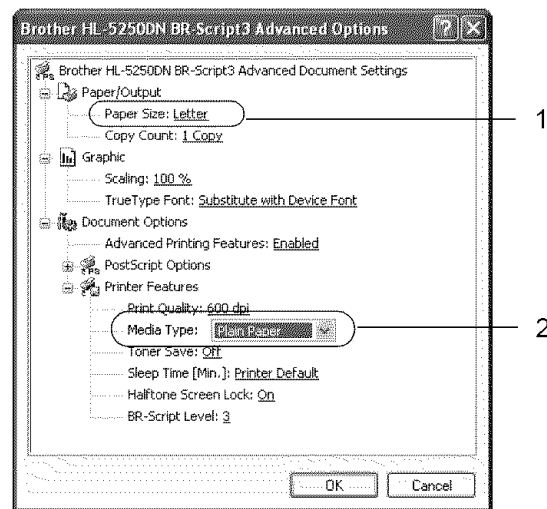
Brother HL-5250DN BR-Script3 Advanced Options

Brother HL-5250DN BR-Script3 Advanced Document Settings
Paper/Output
Paper Size: Letter
Copy Count: 1 Copy
Graphic
Scaling: 100 %
TrueType Font: Substitute with Device Font
Document Options
Advanced Printing Features: Enabled
PostScript Options
Printer Features
Print Quality: 600 dpi
Media Type: Plain Paper
Toner Save: Off
Sleep Time [Min.]: Printer Default
Halftone Screen Lock: On
BR-Script Level: 3

OK
Cancel

1
2